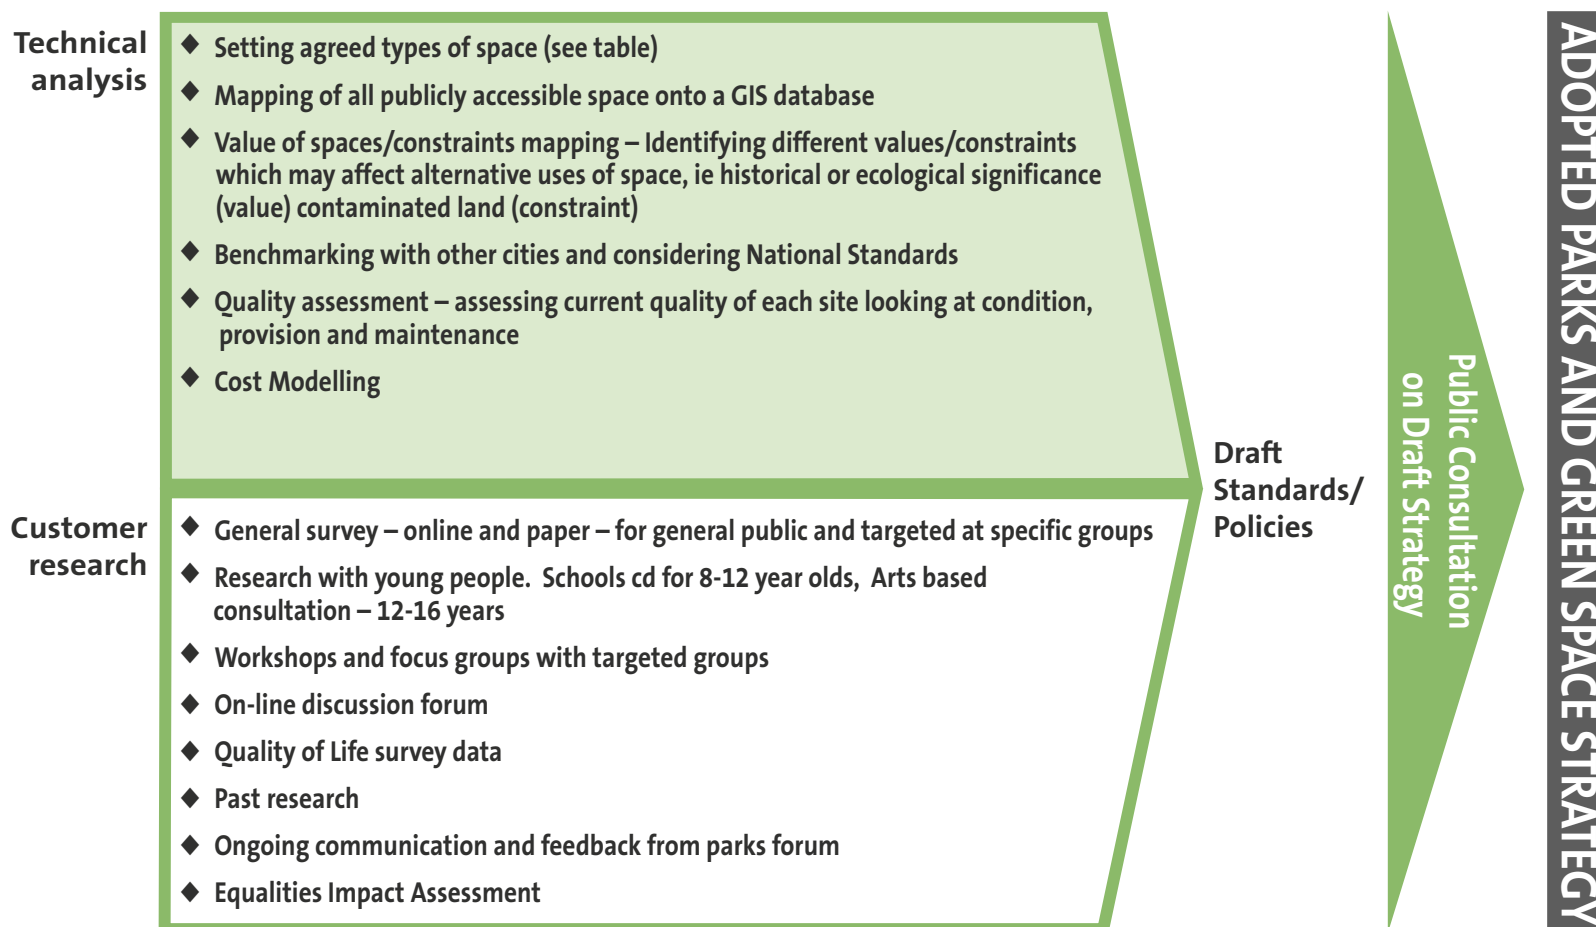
Technical analysis

◆ Setting agreed types of space (see table)

◆ Mapping of all publicly accessible space onto a GIS database

◆ Value of spaces/constraints mapping – Identifying different values/constraints which may affect alternative uses of space, ie historical or ecological significance (value) contaminated land (constraint)

◆ Benchmarking with other cities and considering National Standards

◆ Quality assessment – assessing current quality of each site looking at condition, provision and maintenance

◆ Cost Modelling

Customer research

◆ General survey – online and paper – for general public and targeted at specific groups

◆ Research with young people. Schools cd for 8-12 year olds, Arts based consultation – 12-16 years

◆ Workshops and focus groups with targeted groups

◆ On-line discussion forum

◆ Quality of Life survey data

◆ Past research

◆ Ongoing communication and feedback from parks forum

◆ Equalities Impact Assessment

Draft Standards/ Policies

Public Consultation on Draft Strategy

ADOPTED PARKS AND GREEN SPACE STRATEGY